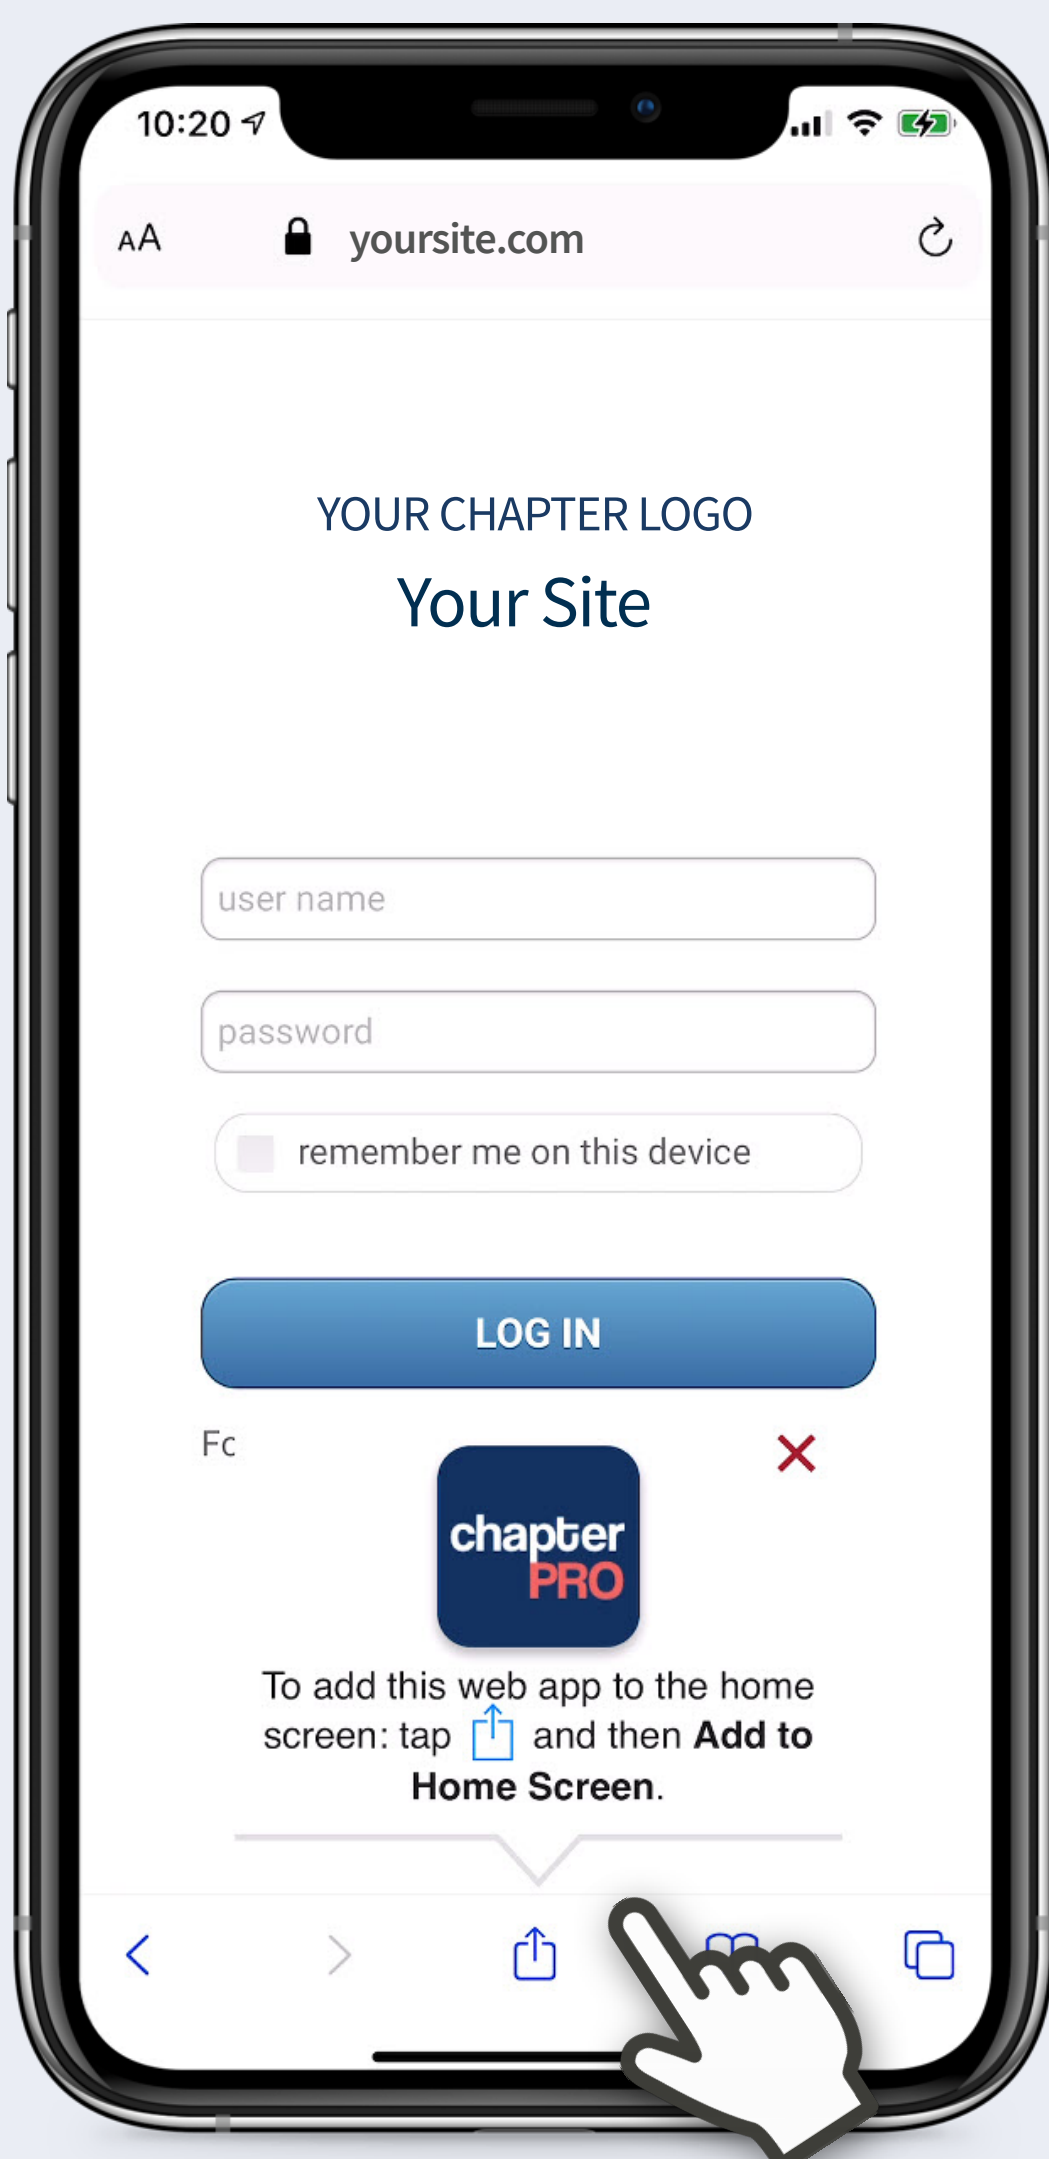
10:20

AA yoursite.com

YOUR CHAPTER LOGO

Your Site

user name

password

remember me on this device

LOG IN

Fc

chapter PRO

To add this web app to the home screen: tap and then **Add to Home Screen**.